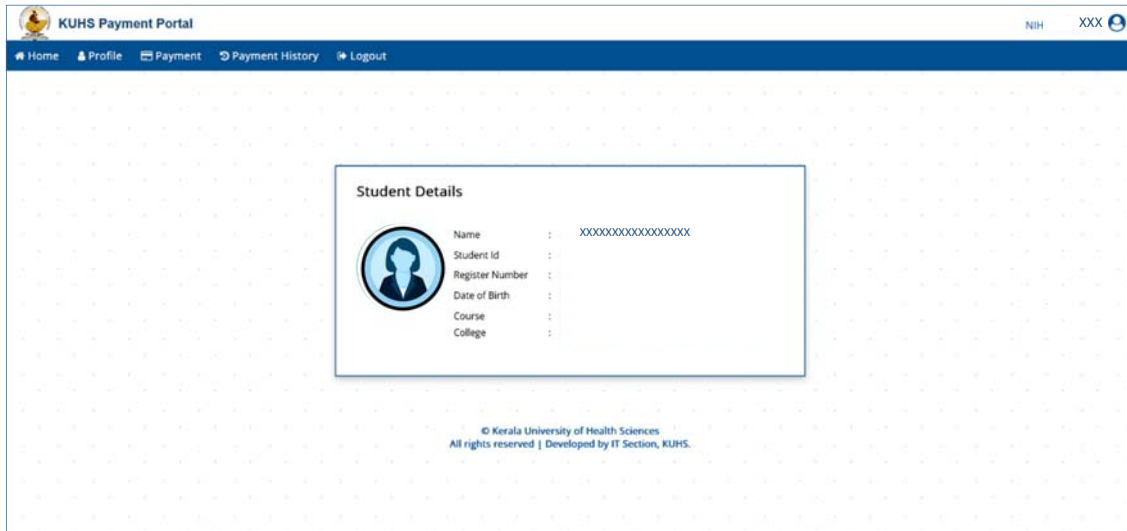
KUHS Payment Portal

NIH XXX

Home Profile Payment Payment History Logout

Student Details

| | | |
|---|---|---|
| Name | : | XXXXXXXXXXXXXXXXX |
| Student Id | : | |
| Register Number | : | |
| Date of Birth | : | |
| Course | : | |
| College | : | |

© Kerala University of Health Sciences
All rights reserved | Developed by IT Section, KUHS.